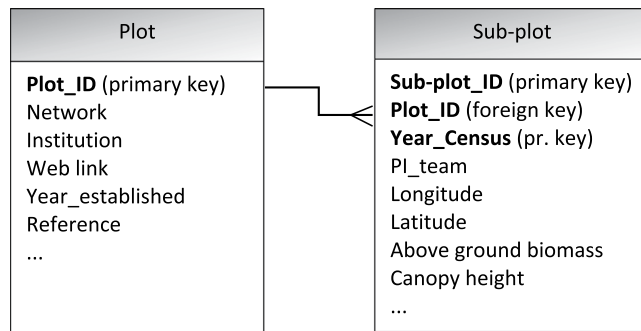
Plot

Plot_ID (primary key)
Network
Institution
Web link
Year_established
Reference
...

Sub-plot

Sub-plot_ID (primary key)
Plot_ID (foreign key)
Year_Census (pr. key)
PI_team
Longitude
Latitude
Above ground biomass
Canopy height
...